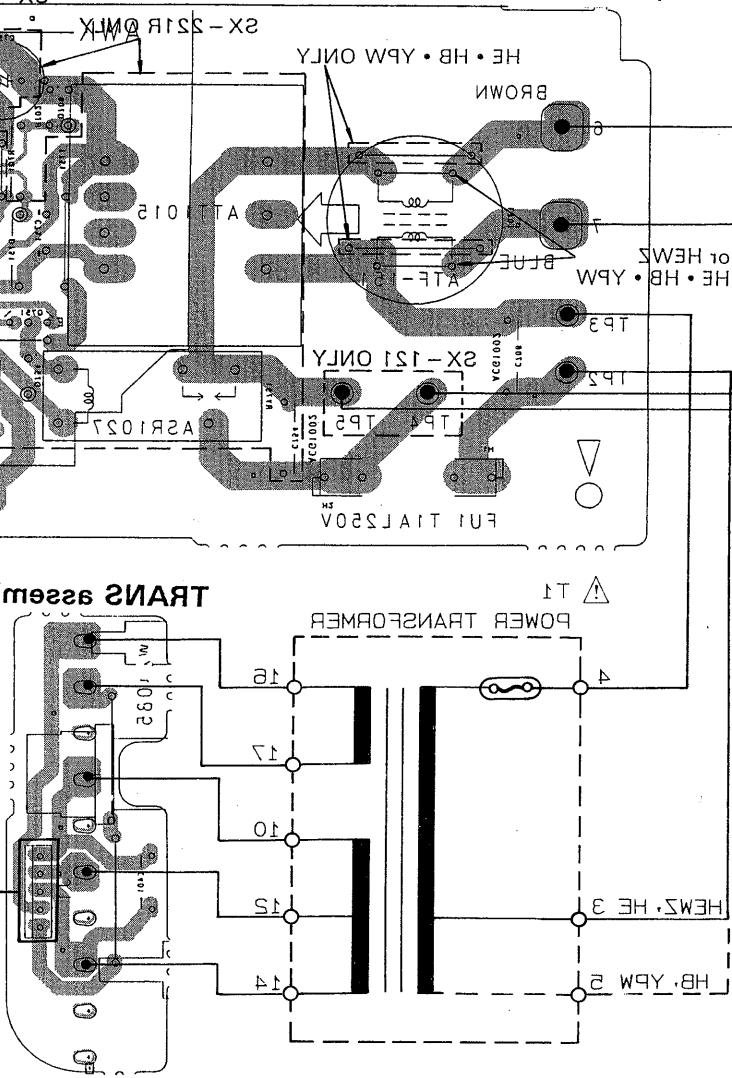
SX-221R ONLY
HE • HB • YPW ONLY
BROWN
6
7
BLUE
ATF1015
ATF-15
or HEWZ
HE • HB • YPW
TP3
SX-121 ONLY
TP2
TP4
TP5
ASR1027
VC1003
VC1002
FU1 T1AL250V
TRANS assem
T1
POWER TRANSFORMER
16
17
10
12
14
4
HEWZ, HE 3
HB, YPW 5